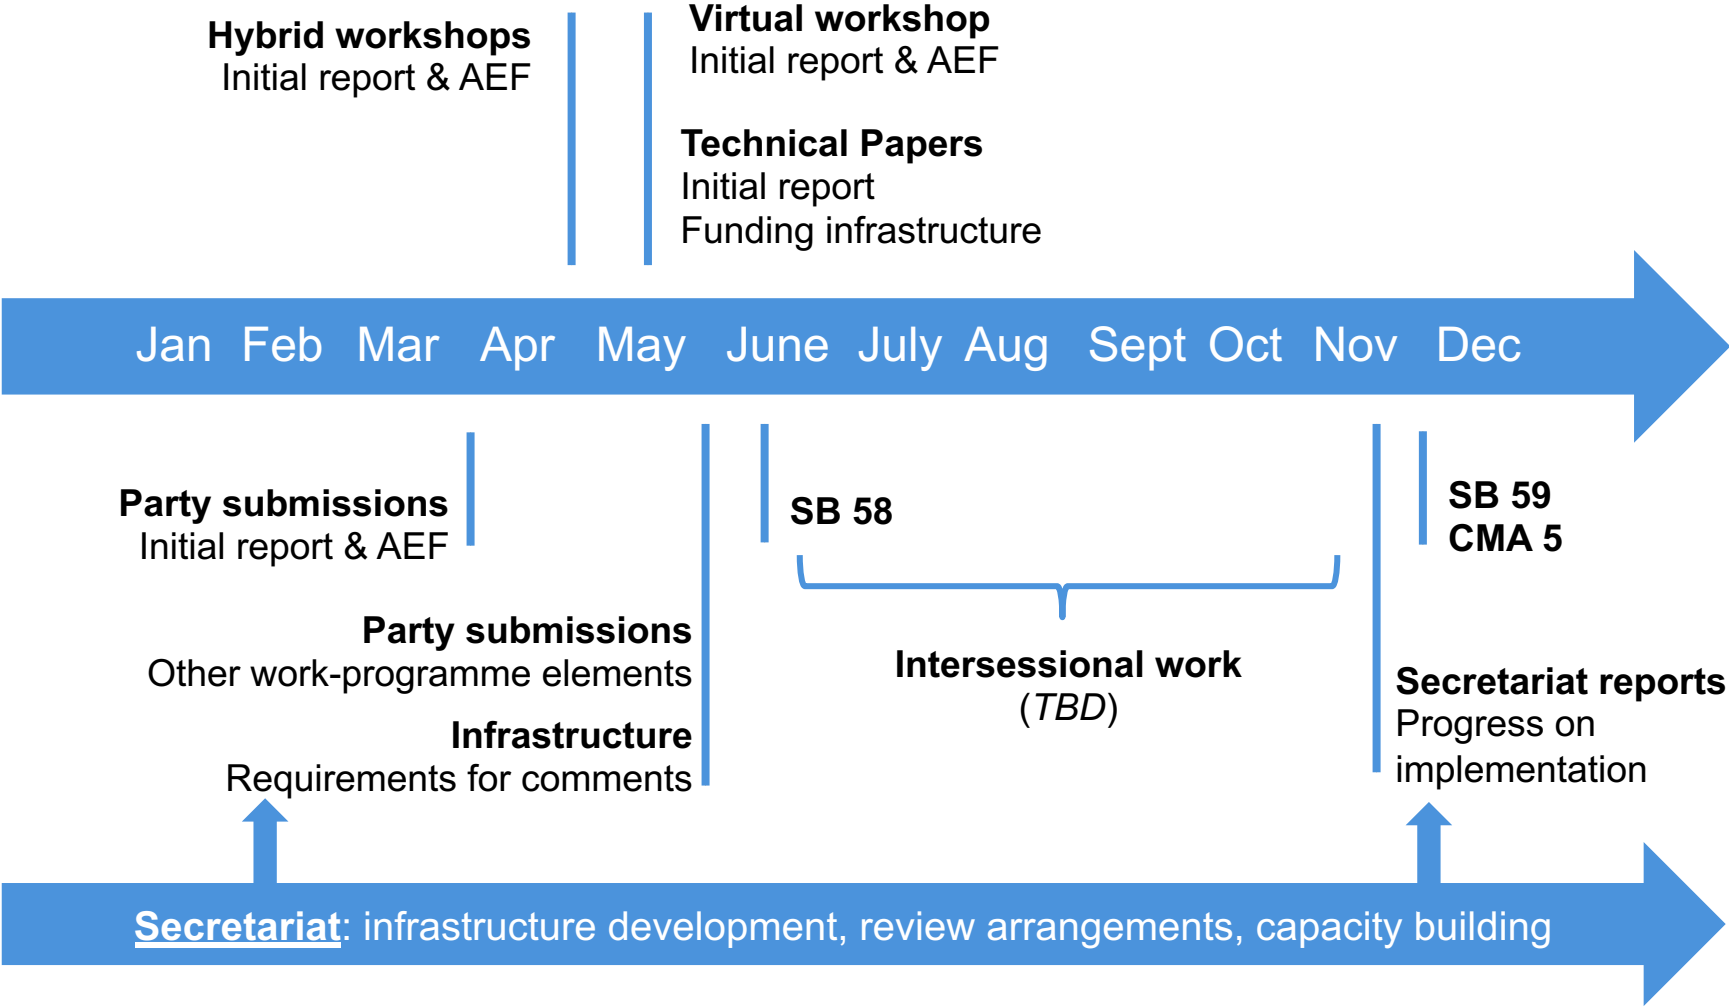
**Hybrid workshops**
Initial report & AEF

**Virtual workshop**
Initial report & AEF

**Technical Papers**
Initial report
Funding infrastructure

Jan Feb Mar Apr May June July Aug Sept Oct Nov Dec

**Party submissions**
Initial report & AEF

**SB 58**

**SB 59**
**CMA 5**

**Party submissions**
Other work-programme elements

**Intersessional work**
(*TBD*)

**Secretariat reports**
Progress on implementation

**Infrastructure**
Requirements for comments

**Secretariat**: infrastructure development, review arrangements, capacity building